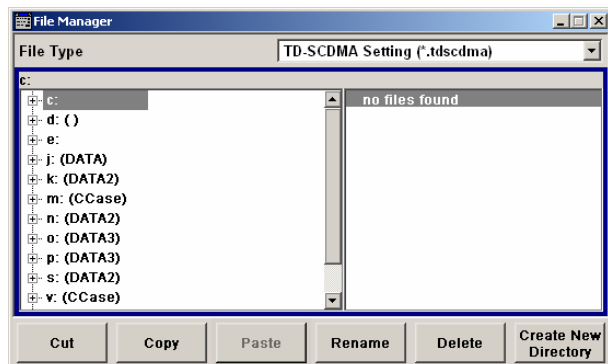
File Manager

File Type

TD-SCDMA Setting (*.tdscdma)

c:

c:
d: ( )
e:
j: (DATA)
k: (DATA2)
m: (CCase)
n: (DATA2)
o: (DATA3)
p: (DATA3)
s: (DATA2)
v: (CCase)

no files found

Cut
Copy
Paste
Rename
Delete
Create New Directory